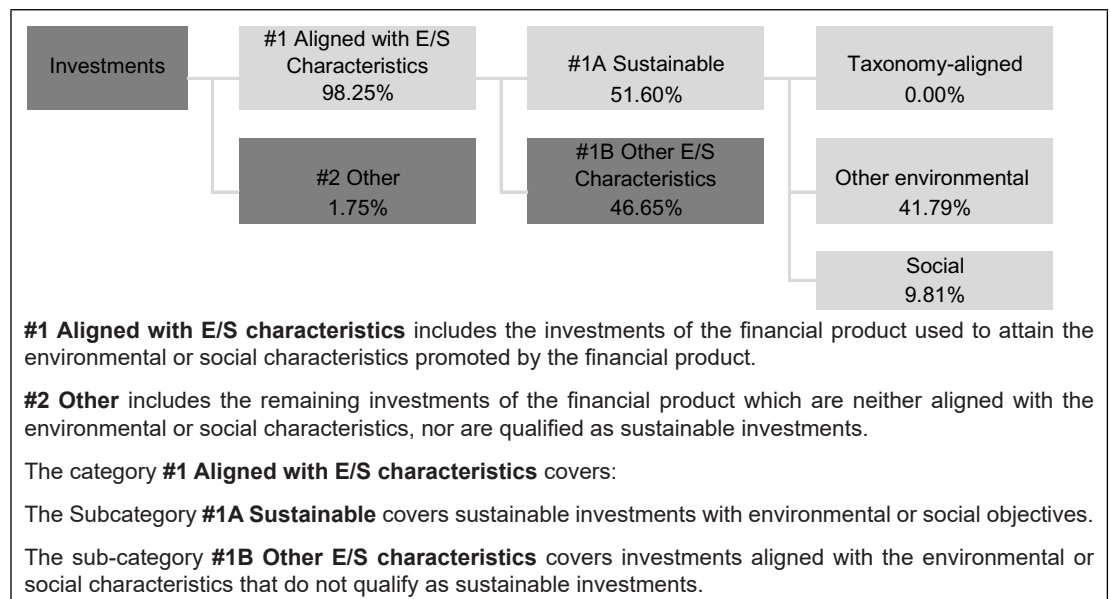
Investments

#1 Aligned with E/S Characteristics 98.25%

#2 Other 1.75%

#1A Sustainable 51.60%

#1B Other E/S Characteristics 46.65%

Taxonomy-aligned 0.00%

Other environmental 41.79%

Social 9.81%

**#1 Aligned with E/S characteristics** includes the investments of the financial product used to attain the environmental or social characteristics promoted by the financial product.

**#2 Other** includes the remaining investments of the financial product which are neither aligned with the environmental or social characteristics, nor are qualified as sustainable investments.

The category **#1 Aligned with E/S characteristics** covers:

The Subcategory **#1A Sustainable** covers sustainable investments with environmental or social objectives.

The sub-category **#1B Other E/S characteristics** covers investments aligned with the environmental or social characteristics that do not qualify as sustainable investments.